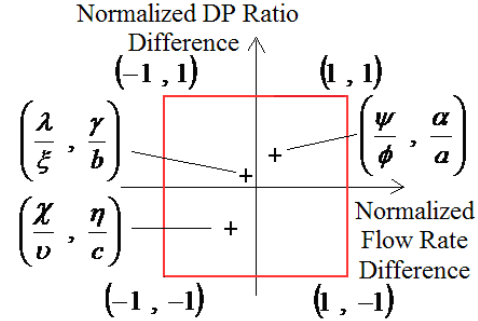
Normalized DP Ratio Difference

$(-1\ ,\ 1)$

$(1\ ,\ 1)$

$\left(\frac{\lambda}{\xi}\ ,\ \frac{\gamma}{b}\right)$

$\left(\frac{\psi}{\phi}\ ,\ \frac{\alpha}{a}\right)$

+

+

$\left(\frac{\chi}{\upsilon}\ ,\ \frac{\eta}{c}\right)$

+

Normalized Flow Rate Difference

$(-1\ ,\ -1)$

$(1\ ,\ -1)$